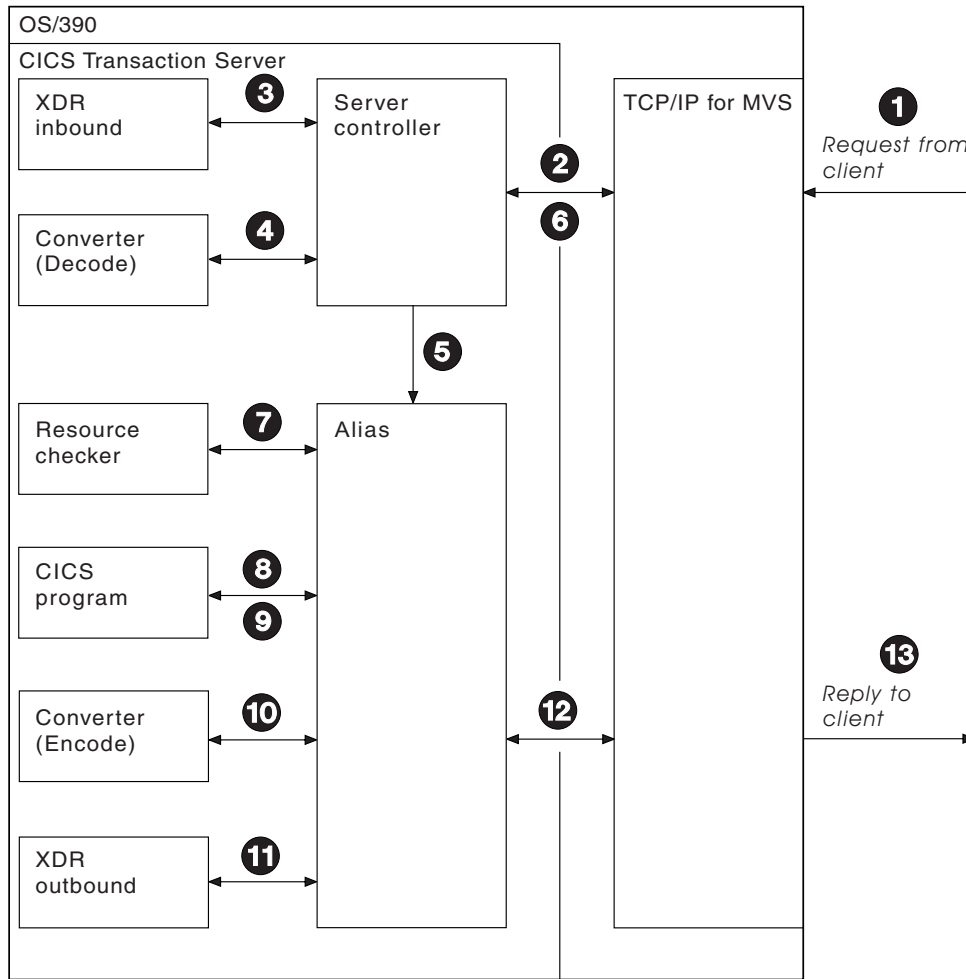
OS/390

CICS Transaction Server

XDR inbound

3

Server controller

TCP/IP for MVS

1

Request from client

2

6

Converter (Decode)

4

5

Resource checker

7

Alias

CICS program

8

9

13

Reply to client

Converter (Encode)

10

12

XDR outbound

11